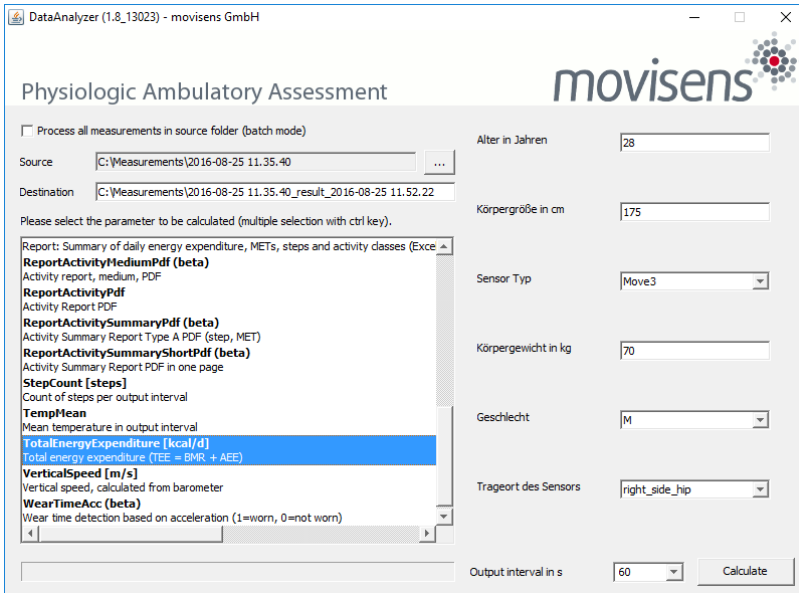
DataAnalyzer (1.8_13023) - movisens GmbH

Physiologic Ambulatory Assessment

movisens

Process all measurements in source folder (batch mode)

Source C:\Measurements\2016-08-25 11.35.40 ...

Destination C:\Measurements\2016-08-25 11.35.40_result_2016-08-25 11.52.22

Please select the parameter to be calculated (multiple selection with ctrl key).

Report: Summary of daily energy expenditure, METs, steps and activity classes (Exce
**ReportActivityMediumPdf (beta)**
Activity report, medium, PDF
**ReportActivityPdf**
Activity Report PDF
**ReportActivitySummaryPdf (beta)**
Activity Summary Report Type A PDF (step, MET)
**ReportActivitySummaryShortPdf (beta)**
Activity Summary Report PDF in one page
**StepCount [steps]**
Count of steps per output interval
**TempMean**
Mean temperature in output interval
**TotalEnergyExpenditure [kcal/d]**
Total energy expenditure (TEE = BMR + AEE)
**VerticalSpeed [m/s]**
Vertical speed, calculated from barometer
**WearTimeAcc (beta)**
Wear time detection based on acceleration (1=worn, 0=not worn)

Alter in Jahren 28

Körpergröße in cm 175

Sensor Typ Move3

Körpergewicht in kg 70

Geschlecht M

Trageort des Sensors right_side_hip

Output interval in s 60

Calculate